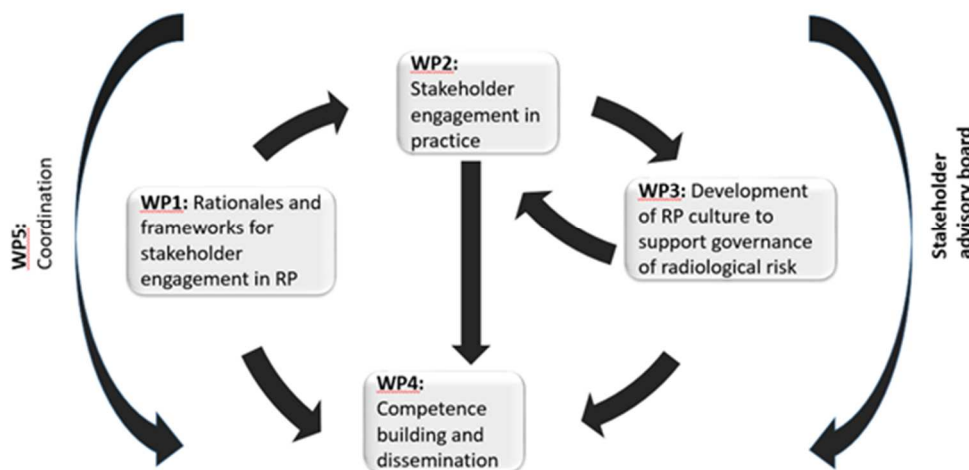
WP5: Coordination

WP2: Stakeholder engagement in practice

WP1: Rationales and frameworks for stakeholder engagement in RP

WP3: Development of RP culture to support governance of radiological risk

WP4: Competence building and dissemination

Stakeholder advisory board